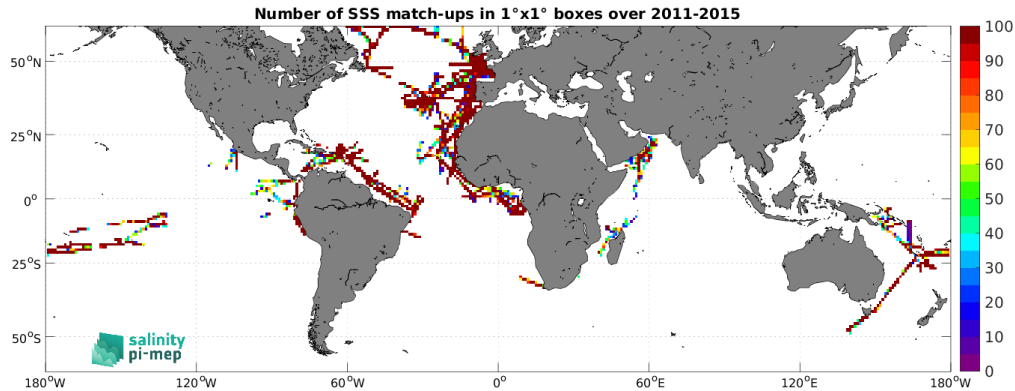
Number of SSS match-ups in 1°x1° boxes over 2011-2015

$50^oN$
$25^oN$
$0^o$
$25^oS$
$50^oS$

$180^oW$ $120^oW$ $60^oW$ $0^o$ $60^oE$ $120^oE$ $180^oW$

100
90
80
70
60
50
40
30
20
10
0

salinity
pi-mep